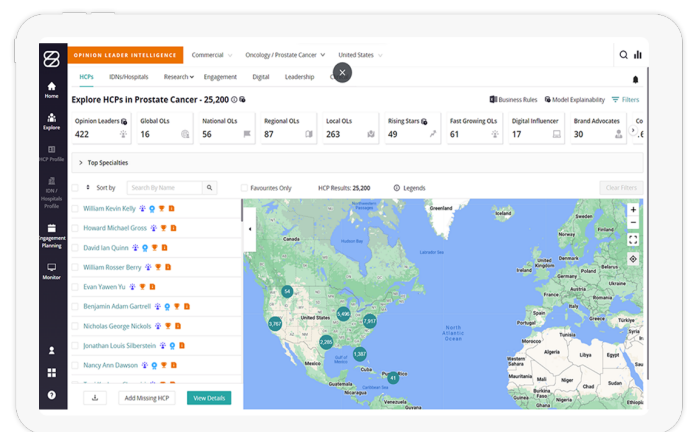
OPINION LEADER INTELLIGENCE Commercial Oncology / Prostate Cancer United States

Home
Explore
HCP Profile
IDN / Hospitals Profile
Engagement Planning
Monitor

HCPs IDNs/Hospitals Research Engagement Digital Leadership

Explore HCPs in Prostate Cancer - 25,200

Business Rules Model Explainability Filters

| Opinion Leaders | Global OLs | National OLs | Regional OLs | Local OLs | Rising Stars | Fast Growing OLs | Digital Influencer | Brand Advocates |
|---|---|---|---|---|---|---|---|---|
| 422 | 16 | 56 | 87 | 263 | 49 | 61 | 17 | 30 |

Top Specialties

Sort by Search By Name Favourites Only HCP Results: 25,200 Legends Clear Filters

William Kevin Kelly
Howard Michael Gross
David Ian Quinn
William Rosser Berry
Evan Yawen Yu
Benjamin Adam Gartrell
Nicholas George Nickols
Jonathan Louis Silberstein
Nancy Ann Dawson

Add Missing HCP View Details

Greenland
Canada
Hudson Bay
United States
Mexico
Gulf of Mexico
Cuba
North Atlantic Ocean
54
3,767
5,496
7,917
2,285
1,387
41